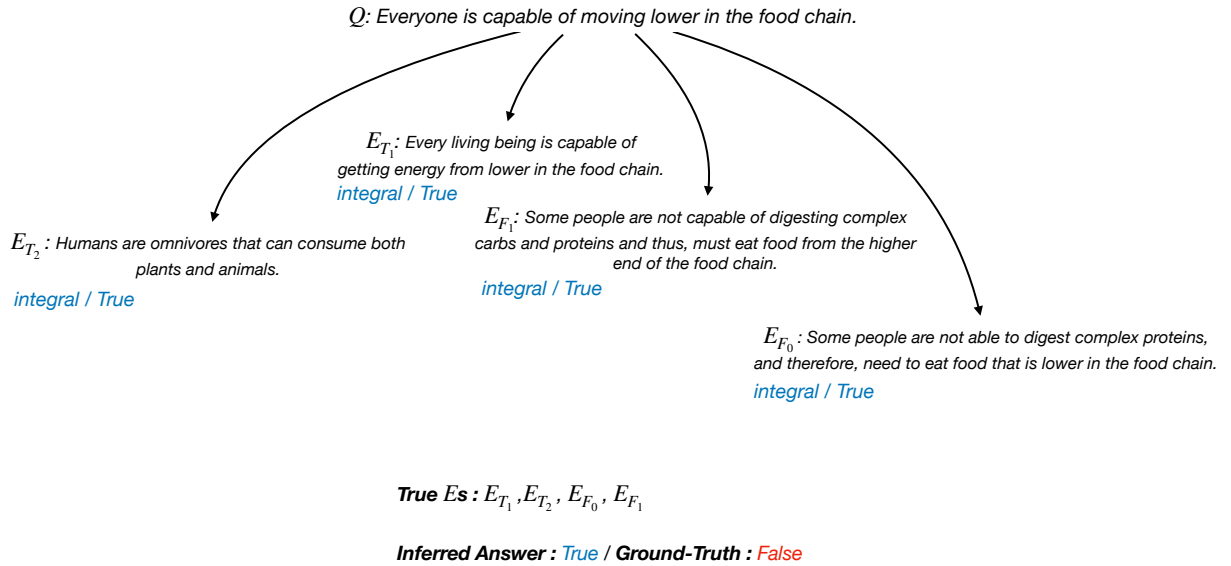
$Q$: Everyone is capable of moving lower in the food chain.

$E_{T_1}$: Every living being is capable of getting energy from lower in the food chain.
integral / True

$E_{T_2}$ : Humans are omnivores that can consume both plants and animals.
integral / True

$E_{F_1}$: Some people are not capable of digesting complex carbs and proteins and thus, must eat food from the higher end of the food chain.
integral / True

$E_{F_0}$ : Some people are not able to digest complex proteins, and therefore, need to eat food that is lower in the food chain.
integral / True

True $E$s : $E_{T_1}, E_{T_2}, E_{F_0}, E_{F_1}$

Inferred Answer : True / Ground-Truth : False